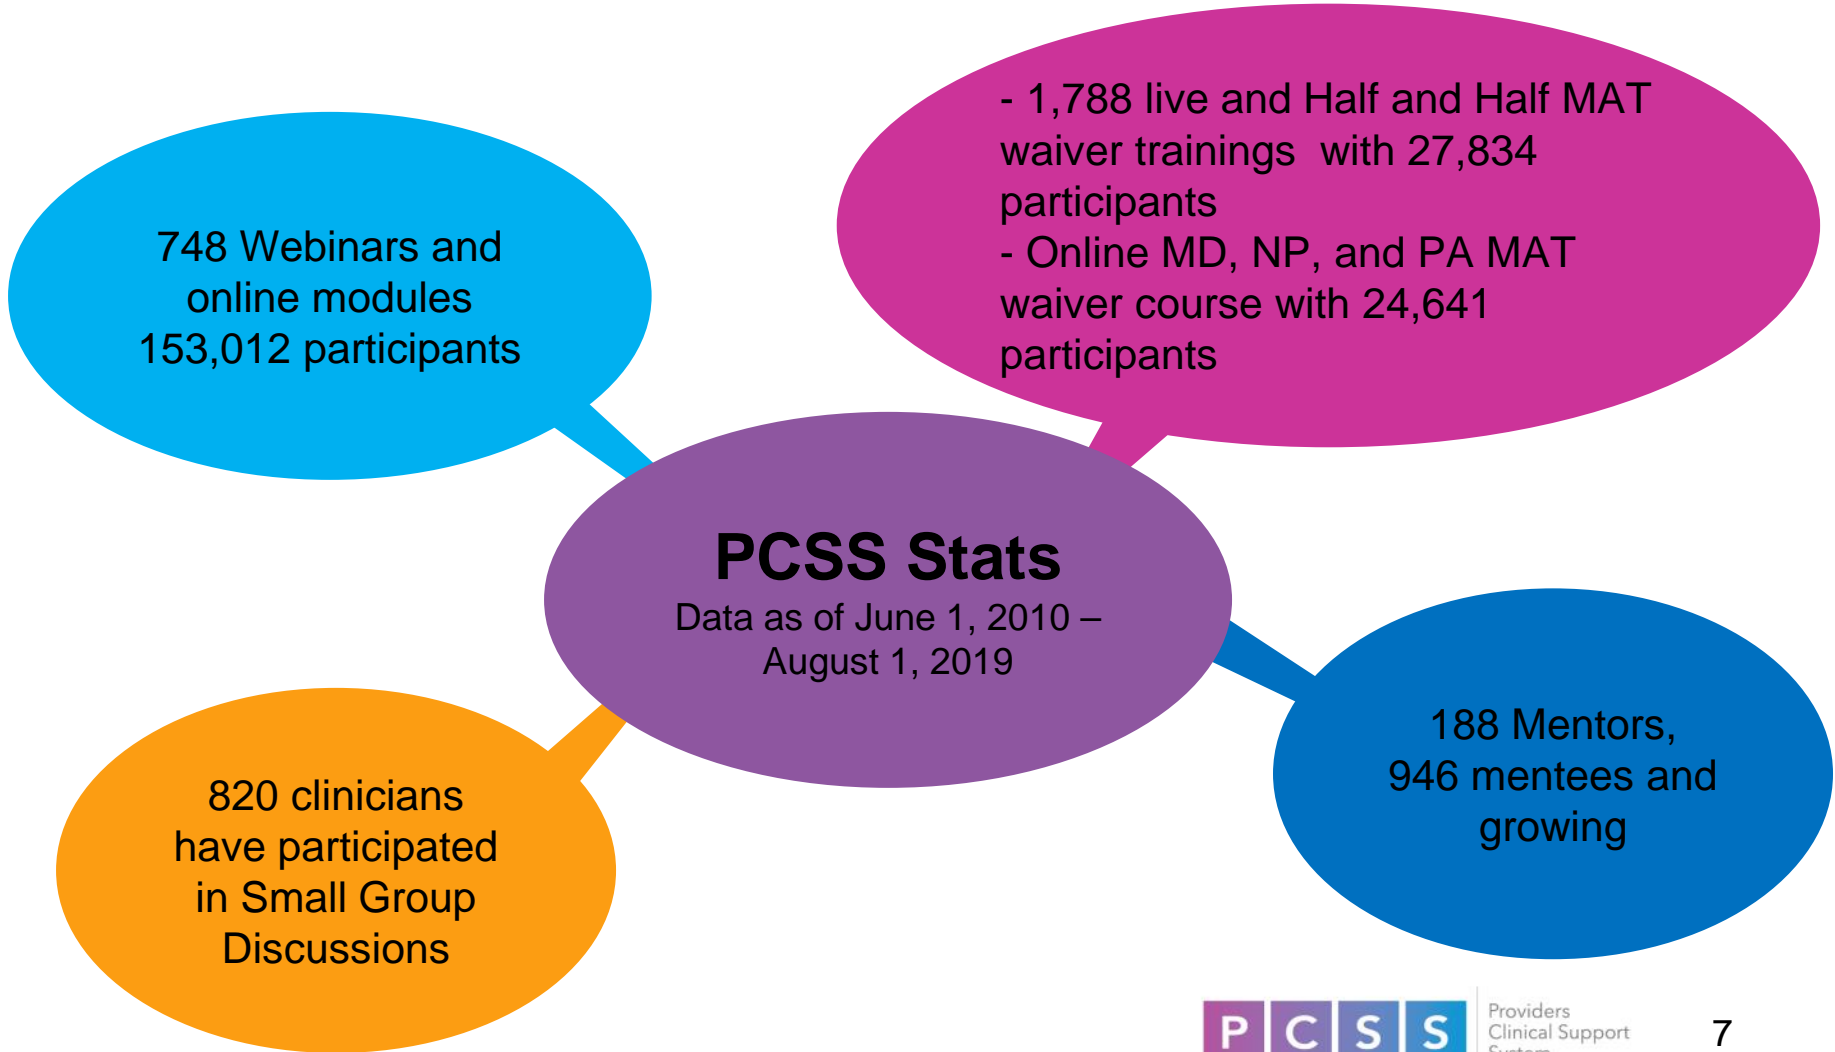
748 Webinars and online modules 153,012 participants

- 1,788 live and Half and Half MAT waiver trainings with 27,834 participants
- Online MD, NP, and PA MAT waiver course with 24,641 participants

PCSS Stats
Data as of June 1, 2010 – August 1, 2019

820 clinicians have participated in Small Group Discussions

188 Mentors, 946 mentees and growing

P C S S Providers Clinical Support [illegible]

7